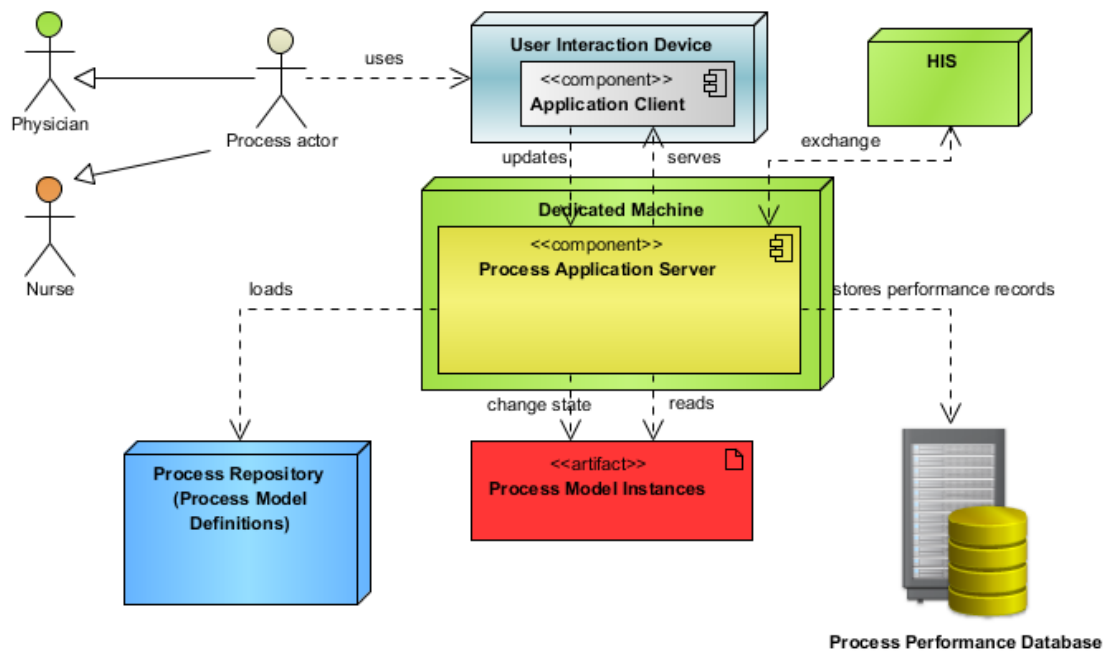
Physician

Process actor

uses

Nurse

User Interaction Device

<<component>>

Application Client

HIS

updates

serves

exchange

Dedicated Machine

<<component>>

Process Application Server

loads

stores performance records

change state

reads

Process Repository (Process Model Definitions)

<<artifact>>

Process Model Instances

Process Performance Database